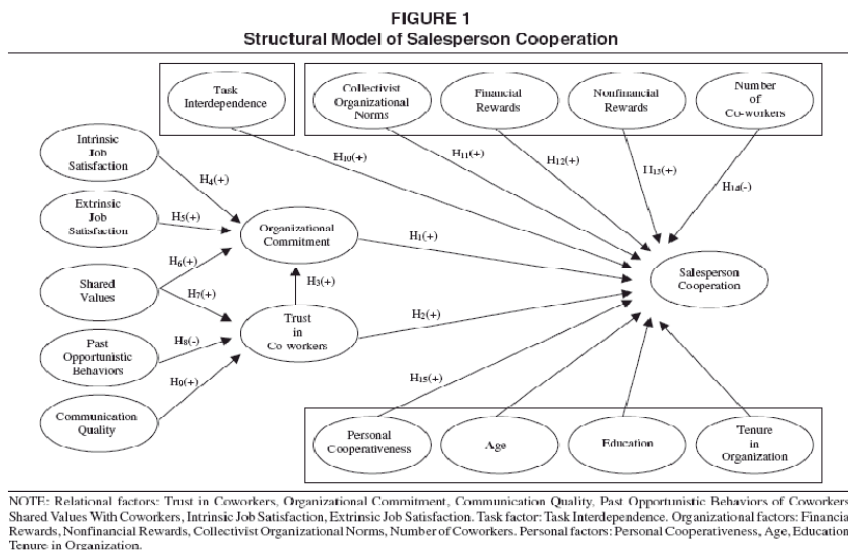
FIGURE 1
Structural Model of Salesperson Cooperation

Task Interdependence

Collectivist Organizational Norms

Financial Rewards

Nonfinancial Rewards

Number of Co-workers

Intrinsic Job Satisfaction

Extrinsic Job Satisfaction

Shared Values

Past Opportunistic Behaviors

Communication Quality

Organizational Commitment

Trust in Co-workers

Salesperson Cooperation

Personal Cooperativeness

Age

Education

Tenure in Organization

$H_{10}(+)$ $H_{11}(+)$ $H_{12}(+)$ $H_{13}(+)$ $H_{14}(-)$

$H_4(+)$ $H_5(+)$ $H_6(+)$ $H_7(+)$ $H_8(-)$ $H_9(+)$

$H_1(+)$ $H_3(+)$ $H_2(+)$ $H_{15}(+)$

NOTE: Relational factors: Trust in Coworkers, Organizational Commitment, Communication Quality, Past Opportunistic Behaviors of Coworkers, Shared Values With Coworkers, Intrinsic Job Satisfaction, Extrinsic Job Satisfaction. Task factor: Task Interdependence. Organizational factors: Financial Rewards, Nonfinancial Rewards, Collectivist Organizational Norms, Number of Coworkers. Personal factors: Personal Cooperativeness, Age, Education, Tenure in Organization.